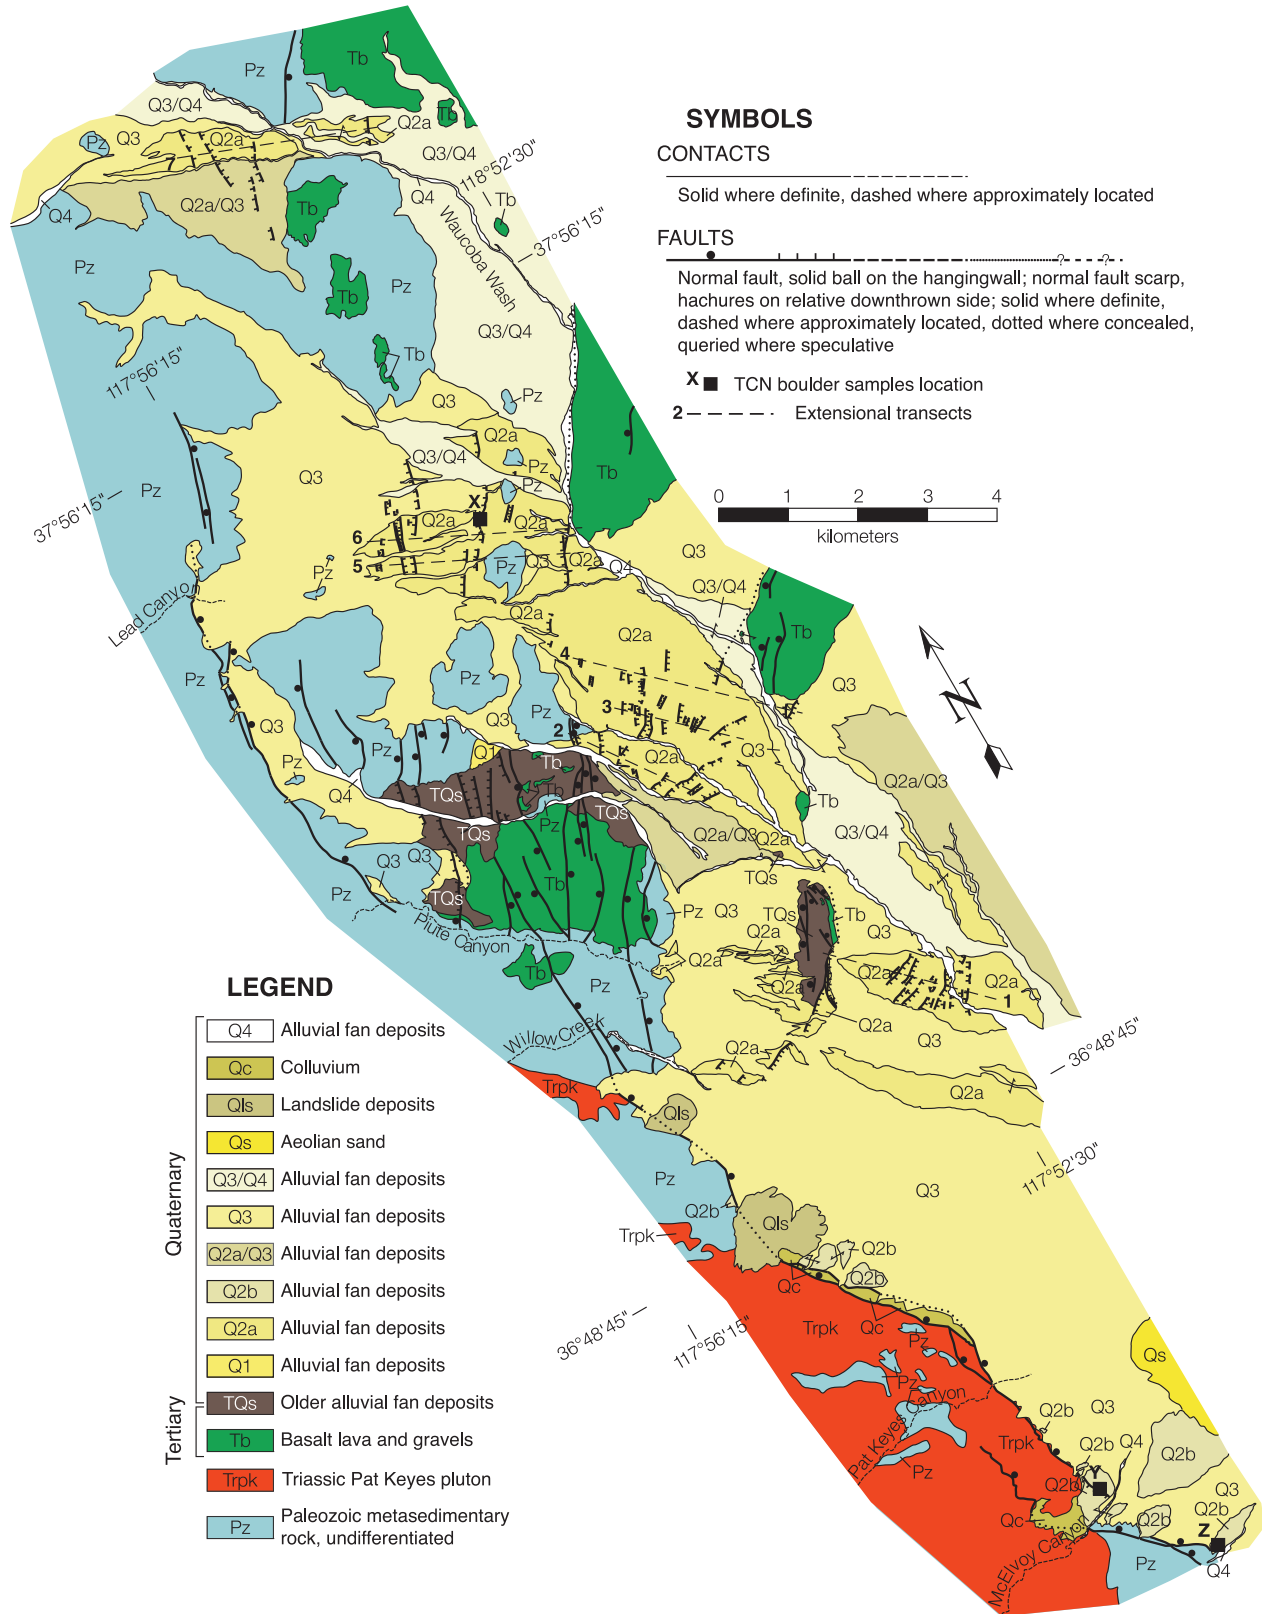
SYMBOLS
CONTACTS
Solid where definite, dashed where approximately located
FAULTS
Normal fault, solid ball on the hangingwall; normal fault scarp, hachures on relative downthrown side; solid where definite, dashed where approximately located, dotted where concealed, queried where speculative
X TCN boulder samples location
2 Extensional transects

0 1 2 3 4
kilometers

N

Pz
Tb
Q3/Q4
Q2a
Tb
Pz
Q3
Q2a
Q3/Q4
118°52'30"
Q4
Tb
Q4
Q2a/Q3
Tb
37°56'15"
Waucoba Wash
Pz
Tb
Pz
Q3/Q4
Tb
117°56'15"
Q3
Pz
Q2a
Q3/Q4
Pz
Q3
Pz
Tb
37°56'15"
Pz
X
Q2a
Q2a
6
5
Pz
Q3
Q2a
Q4
Q3
Pz
Q3/Q4
Lead Canyon
Q2a
Tb
Q2a
4
Pz
Pz
Q3
Pz
3
Q3
Pz
2
Q3
Q2a
Q3
Pz
Q1
Tb
Q2a/Q3
Pz
Tb
Tb
Q4
TQs
TQs
Q3/Q4
TQs
Pz
Q2a/Q3
Q2a
Q3
Q3
Tb
TQs
Pz
TQs
Pz
Q3
TQs
Tb
Piute Canyon
Q2a
Q3
Q2a
Tb
Q2a
Q2a
Q2a
Pz
1
Q2a
Q3
Willow Creek
Q2a
36°48'45"
Q2a
Trpk
Qls
Pz
117°52'30"
Q3
Q2b
Trpk
Qls
Q2b
Qc
Q2b
36°48'45"
117°56'15"
Trpk
Qc
Qs
Pz
Pz
Canyon
Q2b
Q3
Pat Keyes
Trpk
Q2b
Q4
Q2b
Pz
Y
Q2b
Q3
Qc
Q2b
McElvoy Canyon
Q2b
Z
Pz
Q4

LEGEND
Quaternary
Q4 Alluvial fan deposits
Qc Colluvium
Qls Landslide deposits
Qs Aeolian sand
Q3/Q4 Alluvial fan deposits
Q3 Alluvial fan deposits
Q2a/Q3 Alluvial fan deposits
Q2b Alluvial fan deposits
Q2a Alluvial fan deposits
Q1 Alluvial fan deposits
Tertiary
TQs Older alluvial fan deposits
Tb Basalt lava and gravels
Trpk Triassic Pat Keyes pluton
Pz Paleozoic metasedimentary rock, undifferentiated